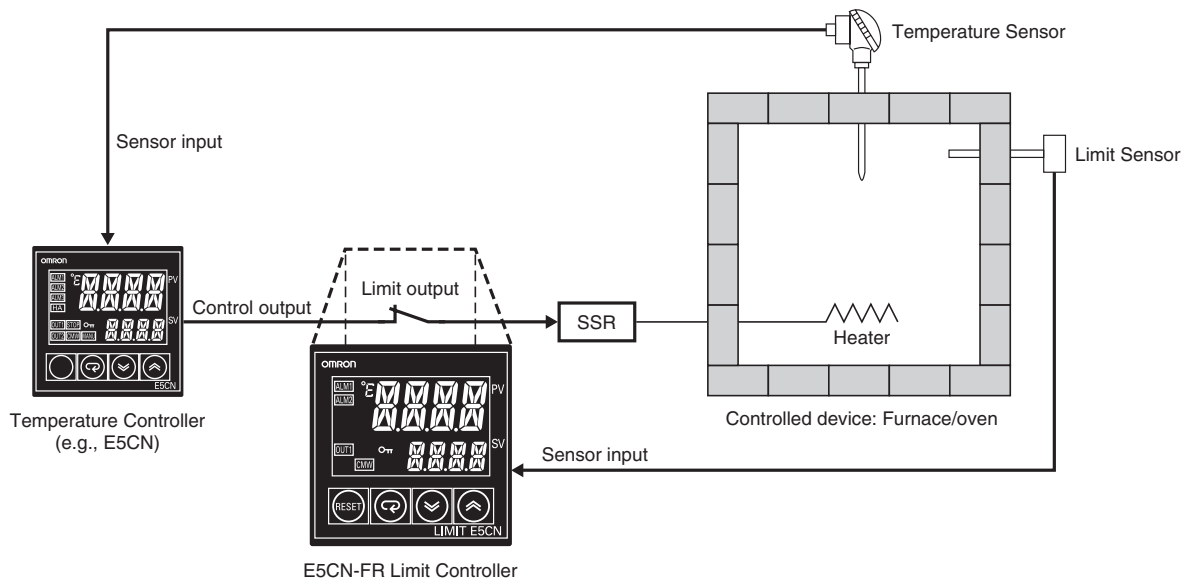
Temperature Sensor

Sensor input

Limit Sensor

omron
ALM1
ALM2
ALM3
HA
°C
PV
OUT1
STOP
OUT2
CMW
MANU
SV
E5CN

Control output

Limit output

SSR

Heater

omron
ALM1
ALM2
°C
PV
OUT1
CMW
SV
RESET
LIMIT E5CN

Temperature Controller (e.g., E5CN)

Controlled device: Furnace/oven

Sensor input

E5CN-FR Limit Controller